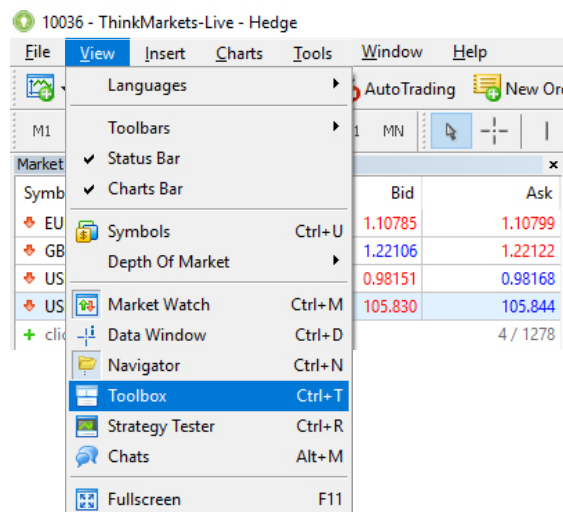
10036 - ThinkMarkets-Live - Hedge

File View Insert Charts Tools Window Help

AutoTrading New Or

M1 1 MN

Market ×

Symb Bid Ask

EU 1.10785 1.10799

GB 1.22106 1.22122

US 0.98151 0.98168

US 105.830 105.844

+ clic 4 / 1278

Languages

Toolbars

Status Bar

Charts Bar

Symbols Ctrl+U

Depth Of Market

Market Watch Ctrl+M

Data Window Ctrl+D

Navigator Ctrl+N

Toolbox Ctrl+T

Strategy Tester Ctrl+R

Chats Alt+M

Fullscreen F11